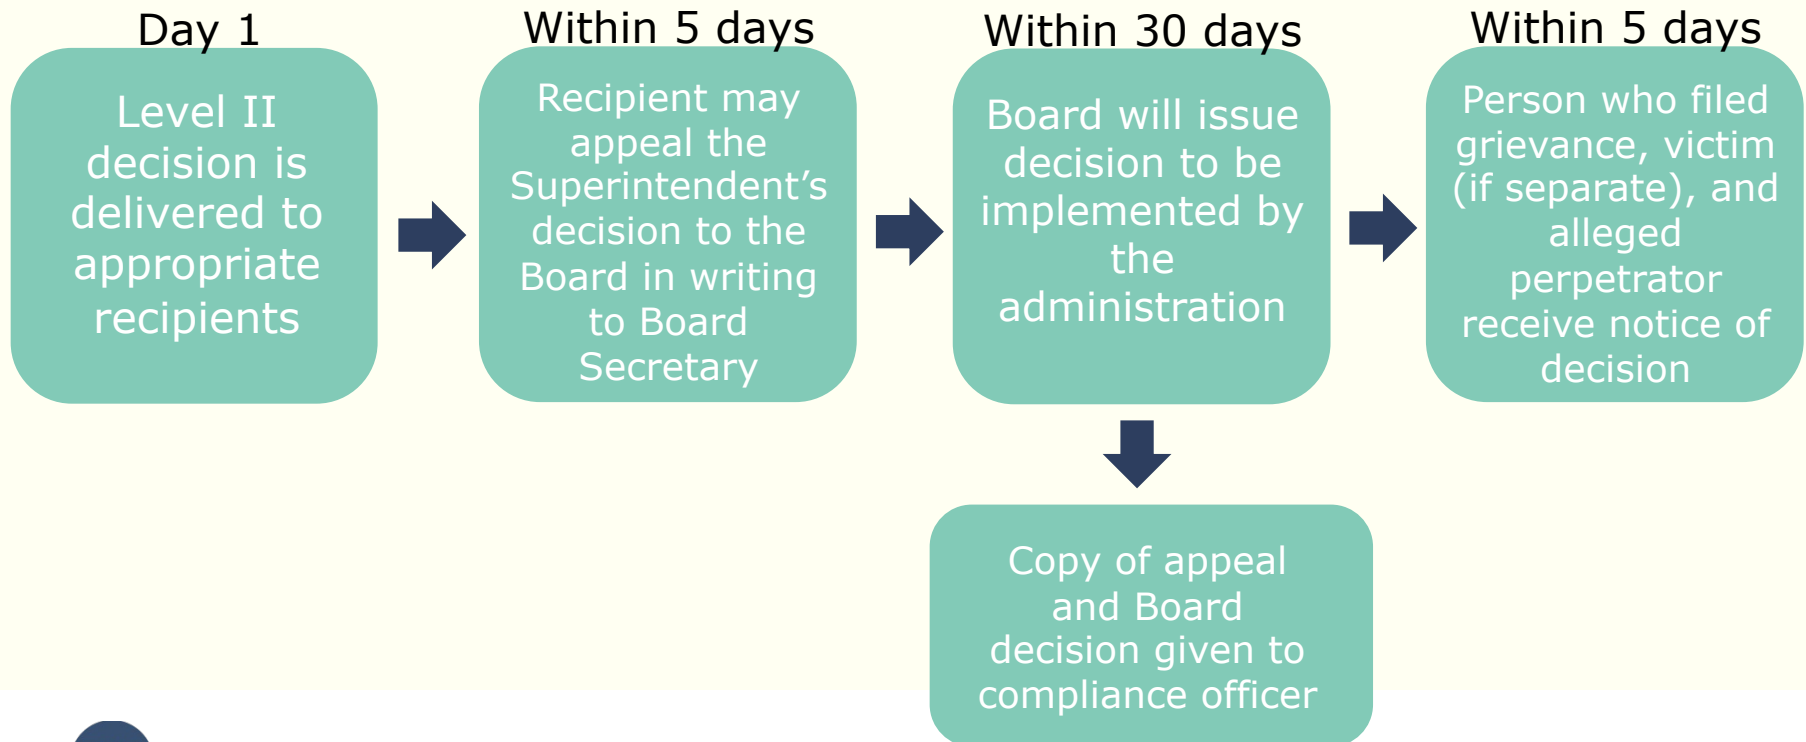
Day 1

Level II decision is delivered to appropriate recipients

Within 5 days

Recipient may appeal the Superintendent’s decision to the Board in writing to Board Secretary

Within 30 days

Board will issue decision to be implemented by the administration

Copy of appeal and Board decision given to compliance officer

Within 5 days

Person who filed grievance, victim (if separate), and alleged perpetrator receive notice of decision